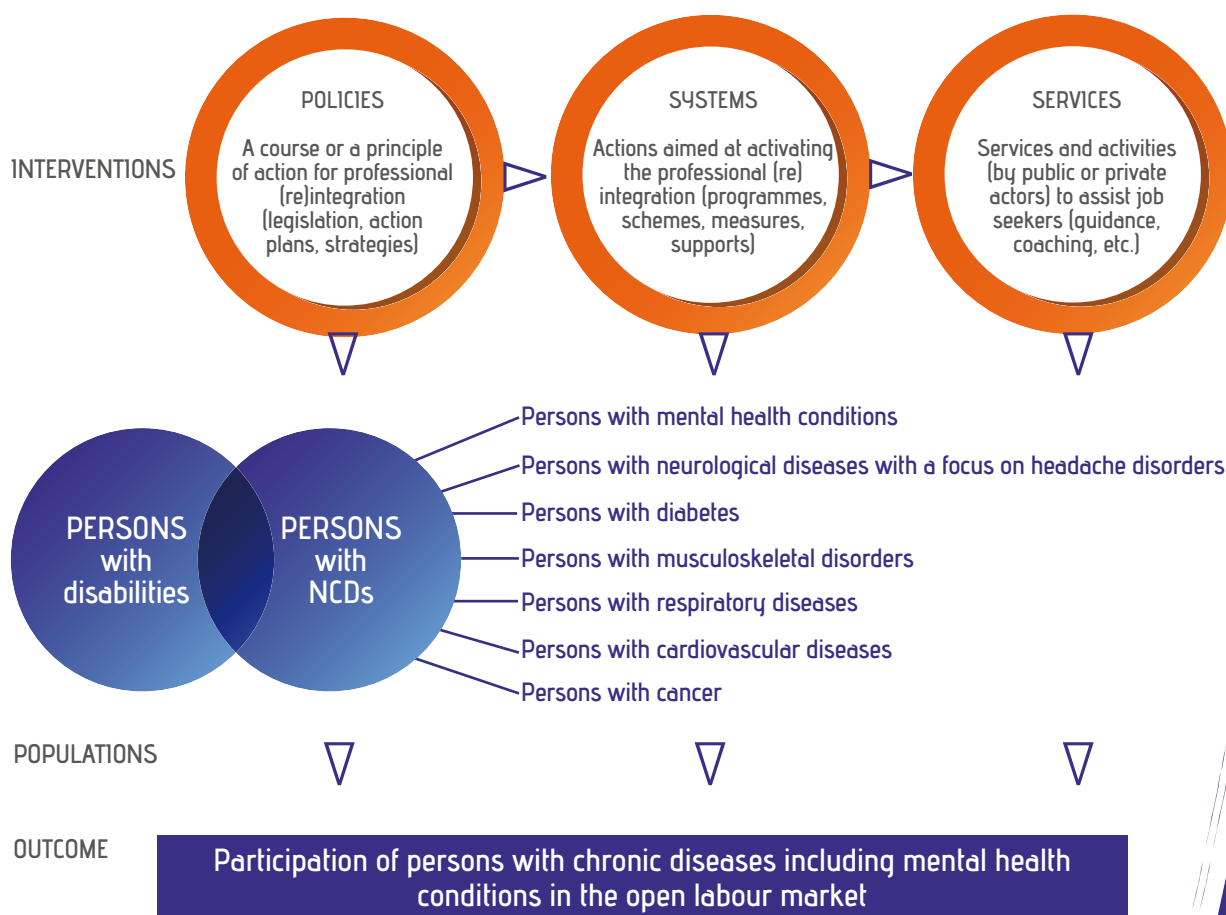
INTERVENTIONS

POLICIES

A course or a principle of action for professional (re)integration (legislation, action plans, strategies)

SYSTEMS

Actions aimed at activating the professional (re) integration (programmes, schemes, measures, supports)

SERVICES

Services and activities (by public or private actors) to assist job seekers (guidance, coaching, etc.)

PERSONS with disabilities

PERSONS with NCDs

Persons with mental health conditions

Persons with neurological diseases with a focus on headache disorders

Persons with diabetes

Persons with musculoskeletal disorders

Persons with respiratory diseases

Persons with cardiovascular diseases

Persons with cancer

POPULATIONS

OUTCOME

Participation of persons with chronic diseases including mental health conditions in the open labour market